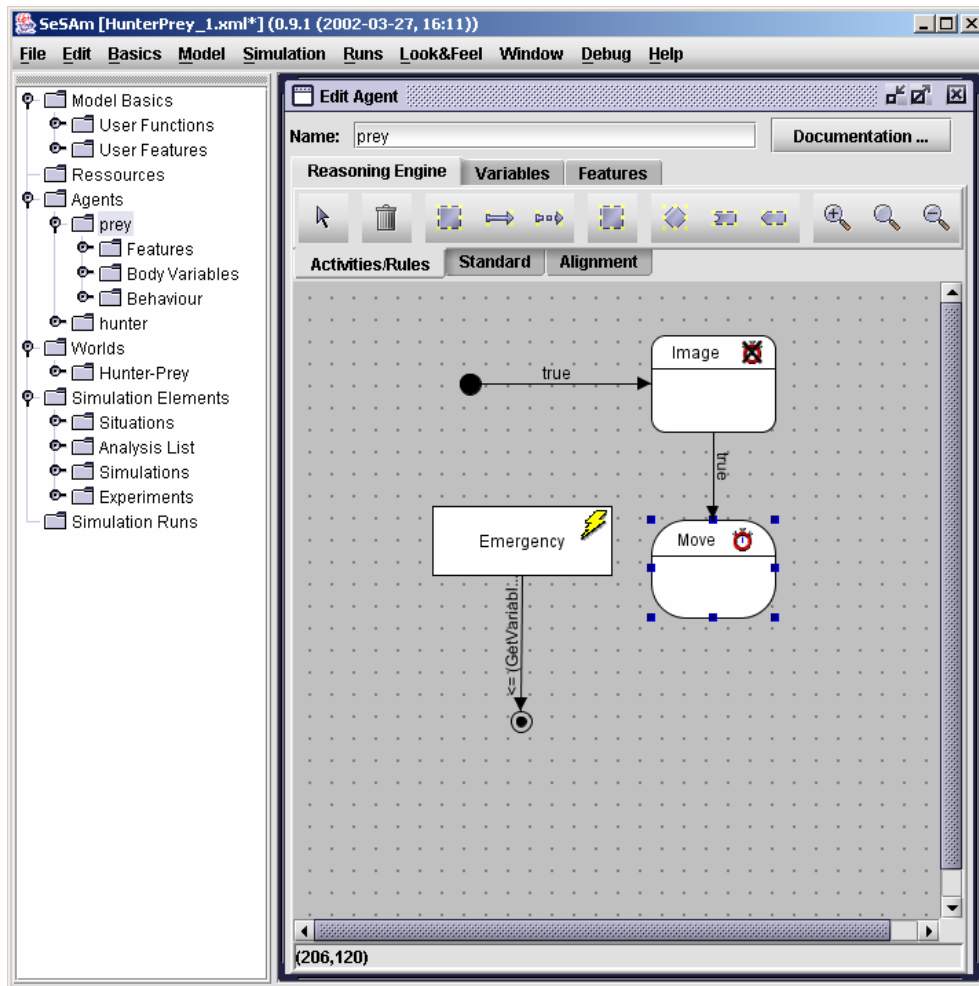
SeSAm [HunterPrey_1.xml*] (0.9.1 (2002-03-27, 16:11))

File Edit Basics Model Simulation Runs Look&Feel Window Debug Help

Model Basics
User Functions
User Features
Ressources
Agents
prey
Features
Body Variables
Behaviour
hunter
Worlds
Hunter-Prey
Simulation Elements
Situations
Analysis List
Simulations
Experiments
Simulation Runs

Edit Agent

Name: prey

Documentation ...

Reasoning Engine | Variables | Features

Activities/Rules | Standard | Alignment

true

Image

true

Emergency

Move

<= (GetVariabl...

(206,120)